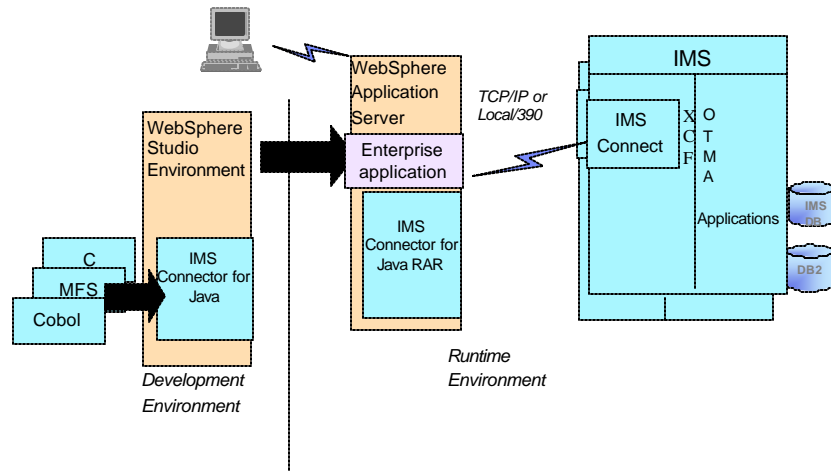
WebSphere Application Server

TCP/IP or Local/390

IMS

WebSphere Studio Environment

Enterprise application

IMS Connect

X C F

O T M A

Applications

IMS DB

DB2

IMS Connector for Java RAR

C

MFS

Cobol

IMS Connector for Java

Development Environment

Runtime Environment